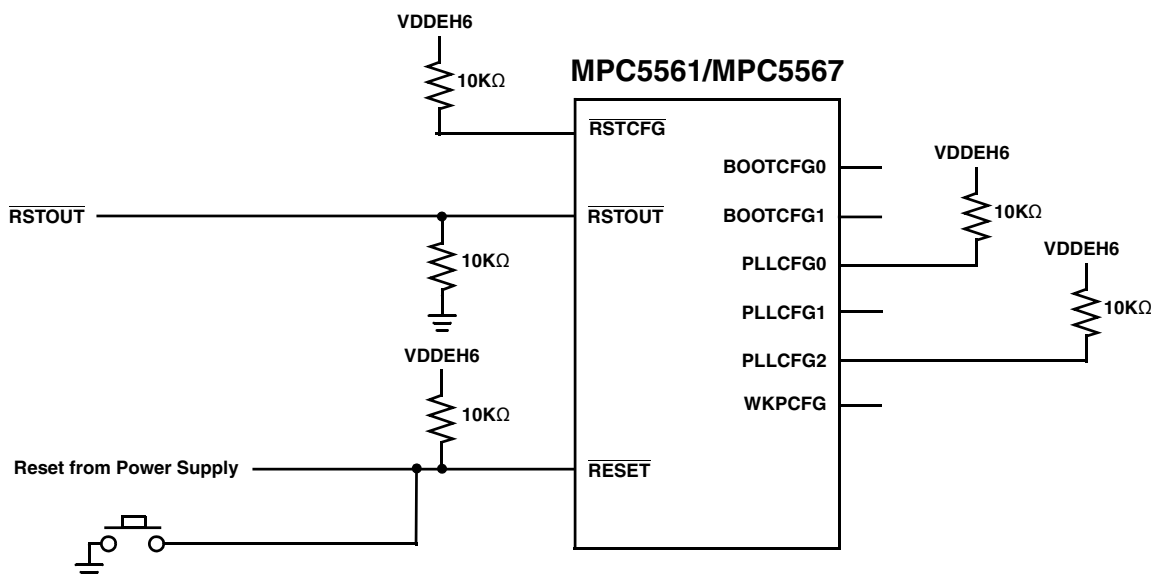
VDDEH6

10K$\Omega$

MPC5561/MPC5567

$\overline{\text{RSTCFG}}$

BOOTCFG0

VDDEH6

$\overline{\text{RSTOUT}}$

$\overline{\text{RSTOUT}}$

BOOTCFG1

10K$\Omega$

10K$\Omega$

PLLCFG0

VDDEH6

PLLCFG1

10K$\Omega$

VDDEH6

PLLCFG2

WKPCFG

10K$\Omega$

Reset from Power Supply

$\overline{\text{RESET}}$